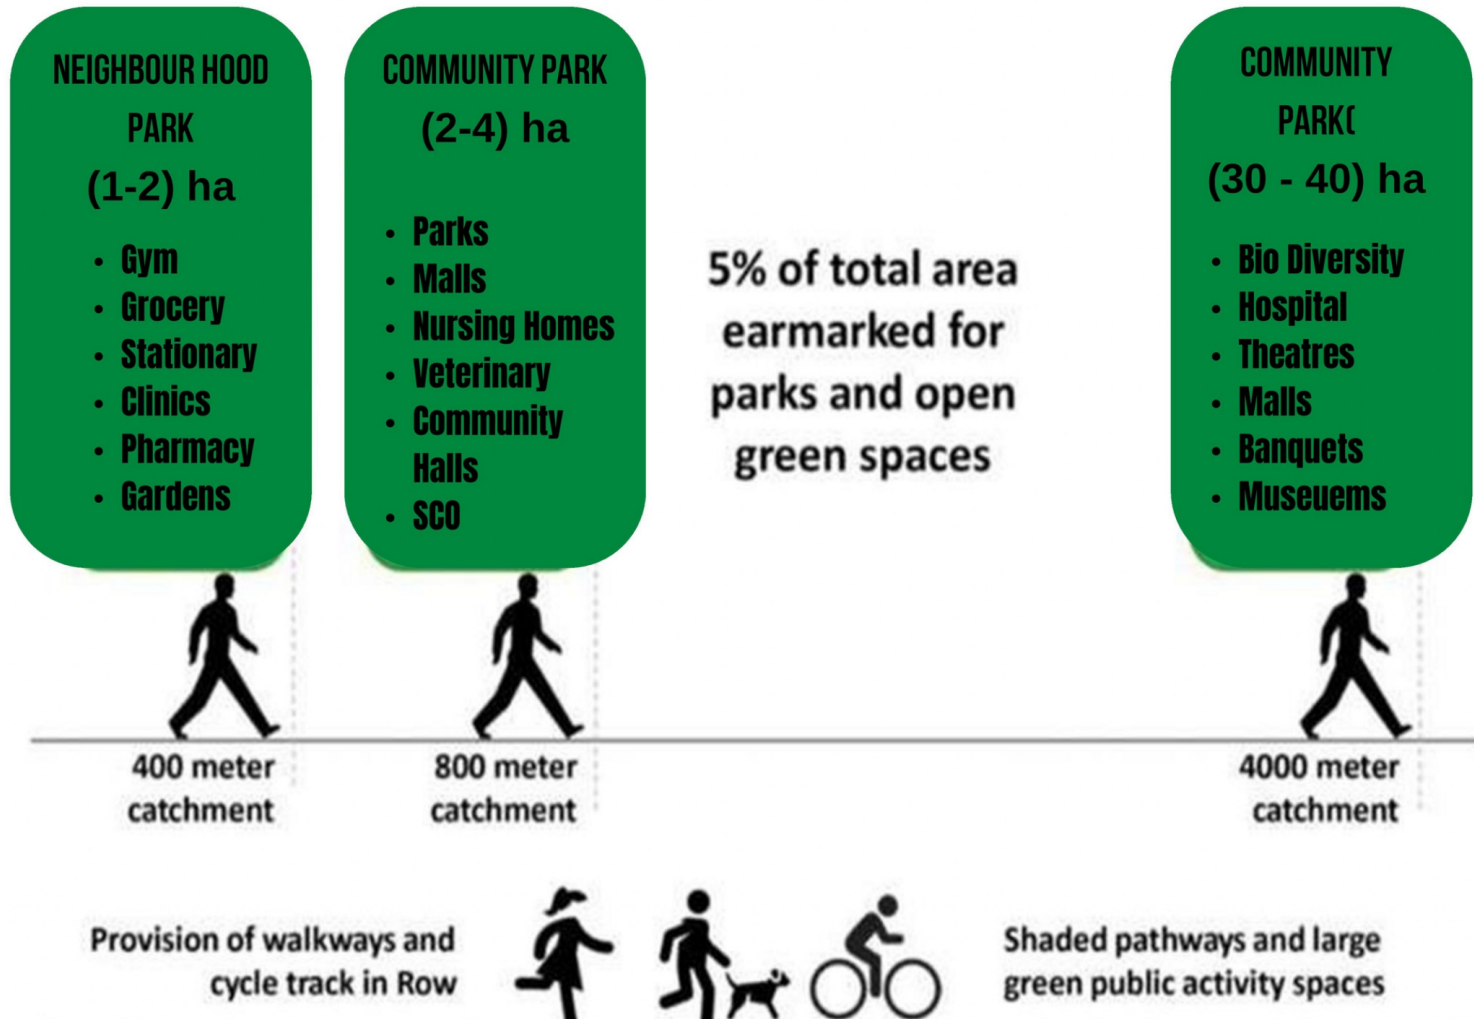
NEIGHBOUR HOOD PARK
(1-2) ha
- Gym
- Grocery
- Stationary
- Clinics
- Pharmacy
- Gardens

COMMUNITY PARK
(2-4) ha
- Parks
- Malls
- Nursing Homes
- Veterinary
- Community Halls
- SCO

5% of total area earmarked for parks and open green spaces

COMMUNITY PARK(
(30 - 40) ha
- Bio Diversity
- Hospital
- Theatres
- Malls
- Banquets
- Museuems

400 meter catchment

800 meter catchment

4000 meter catchment

Provision of walkways and cycle track in Row

Shaded pathways and large green public activity spaces